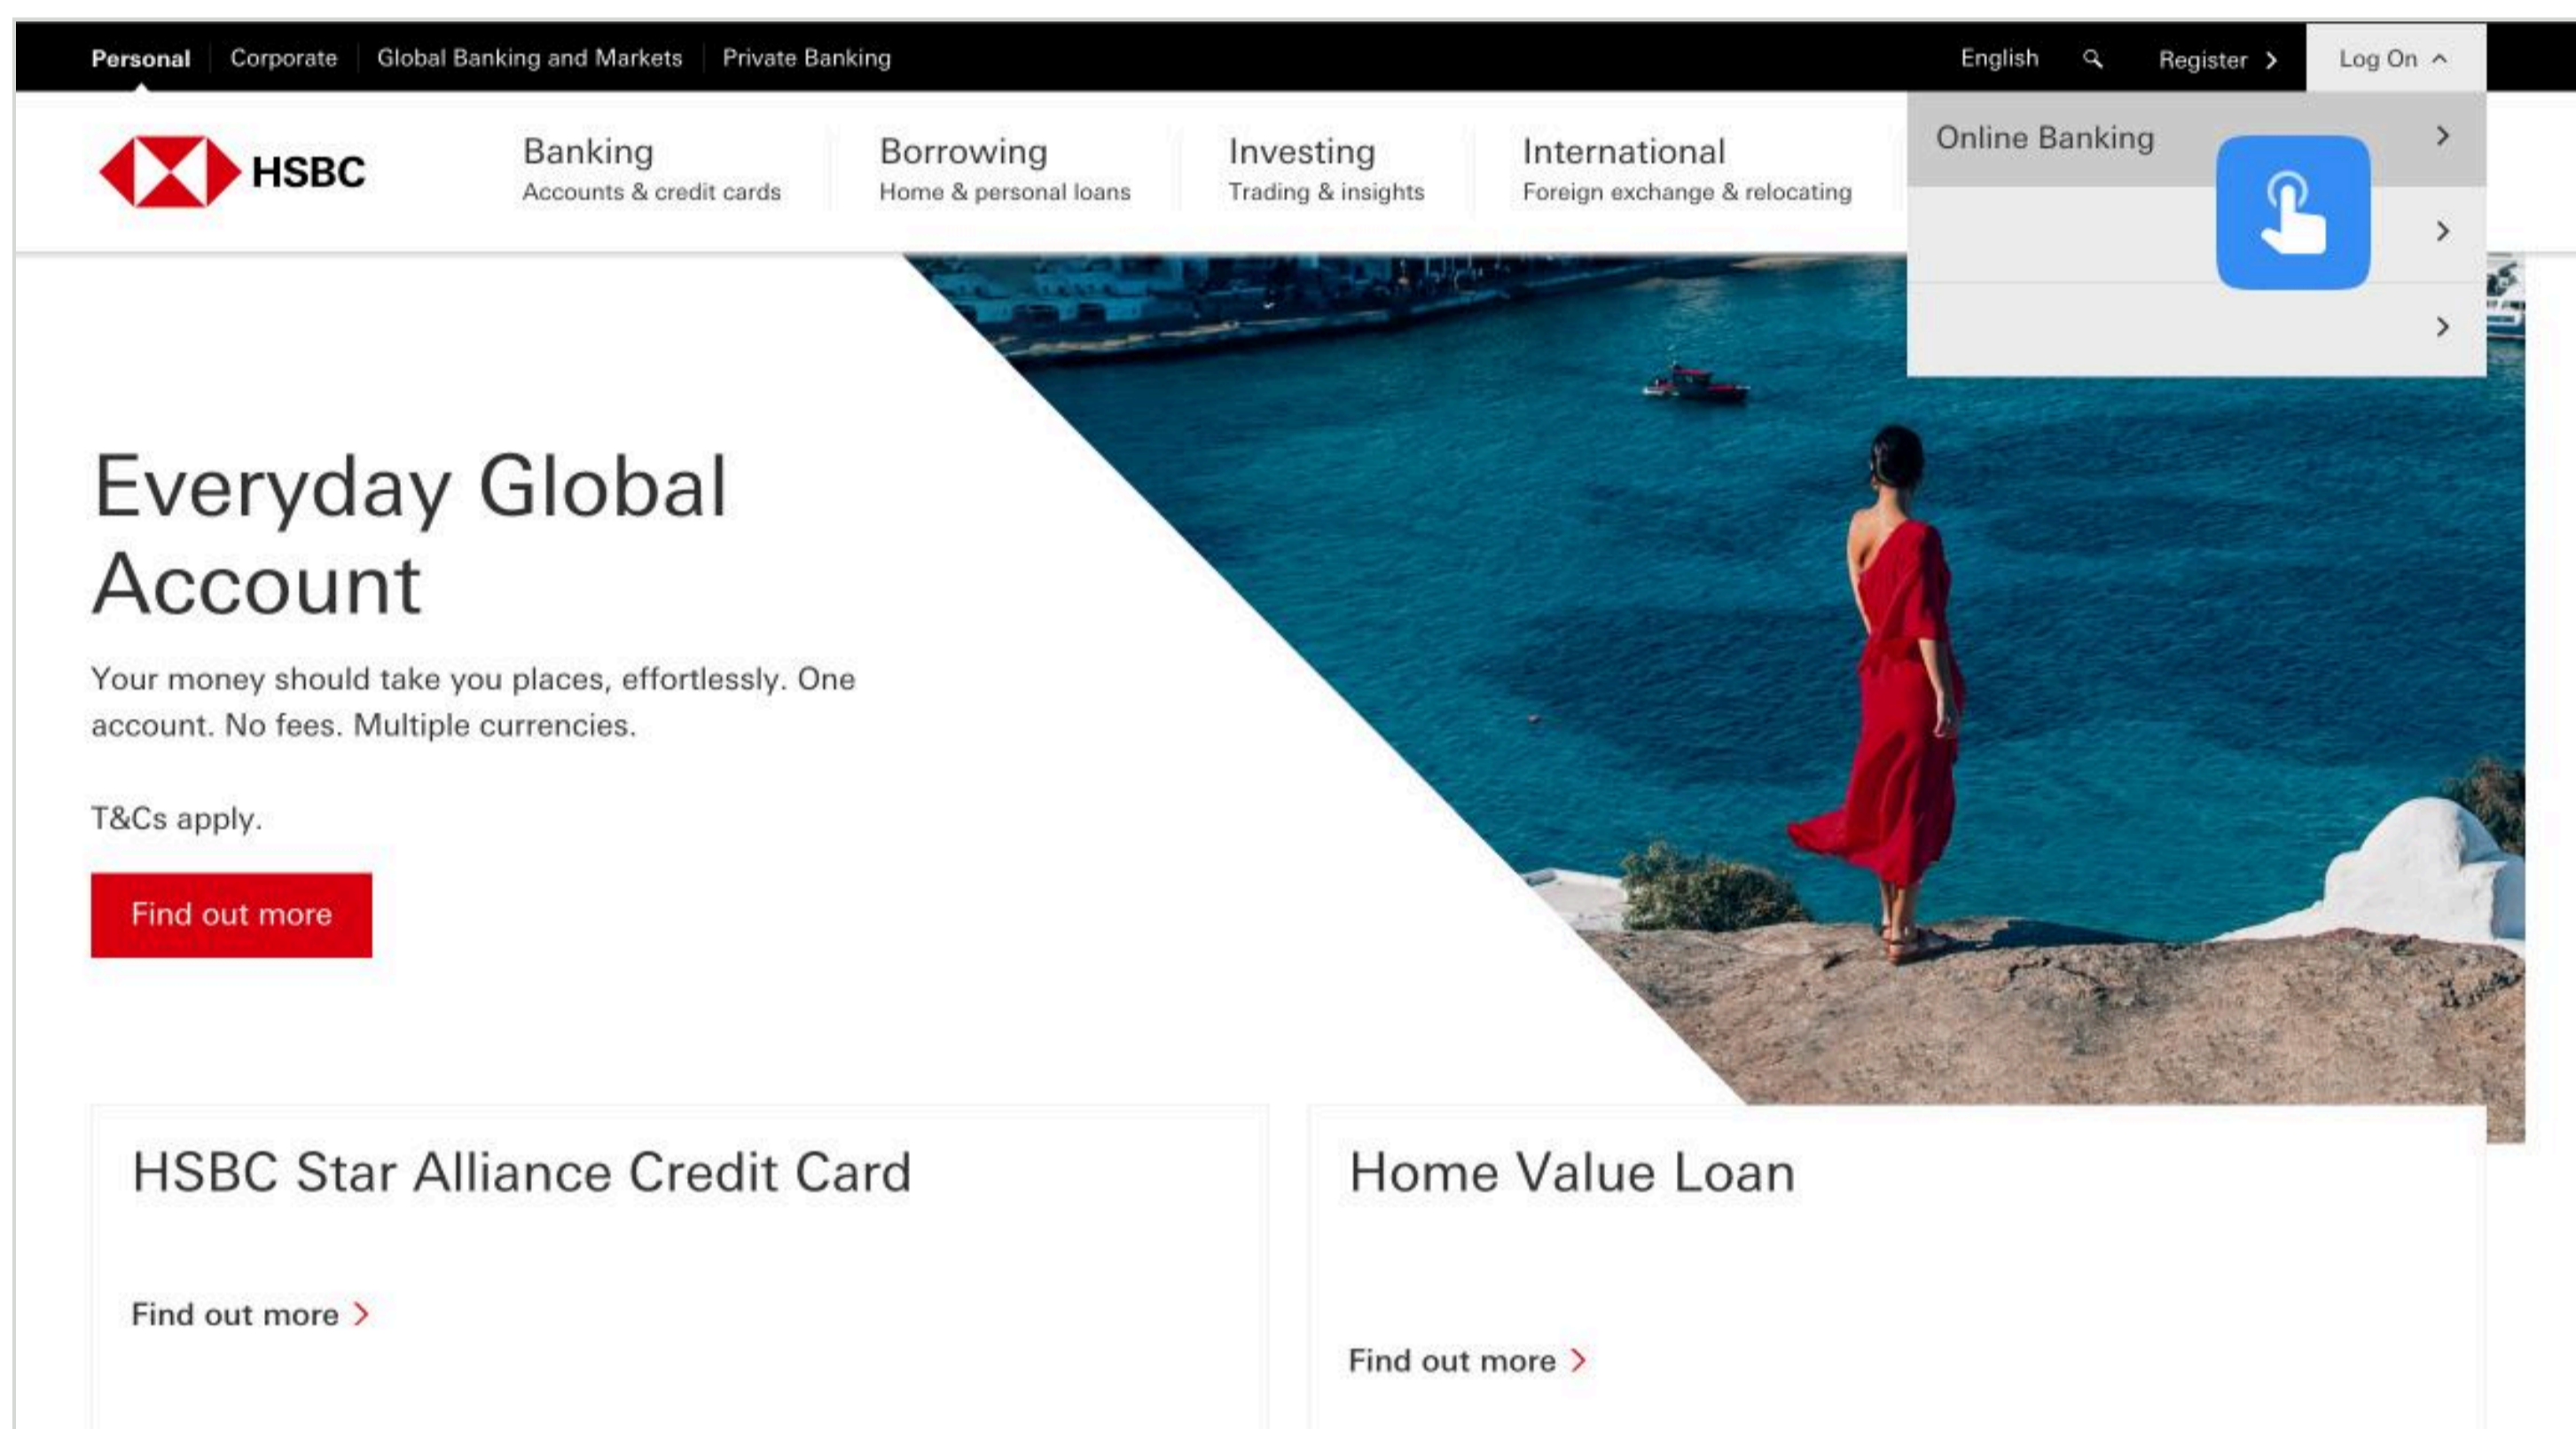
Personal | Corporate | Global Banking and Markets | Private Banking

English Register Log On

HSBC

Banking
Accounts & credit cards

Borrowing
Home & personal loans

Investing
Trading & insights

International
Foreign exchange & relocating

Online Banking

Everyday Global Account

Your money should take you places, effortlessly. One account. No fees. Multiple currencies.

T&Cs apply.

Find out more

HSBC Star Alliance Credit Card

Find out more

Home Value Loan

Find out more